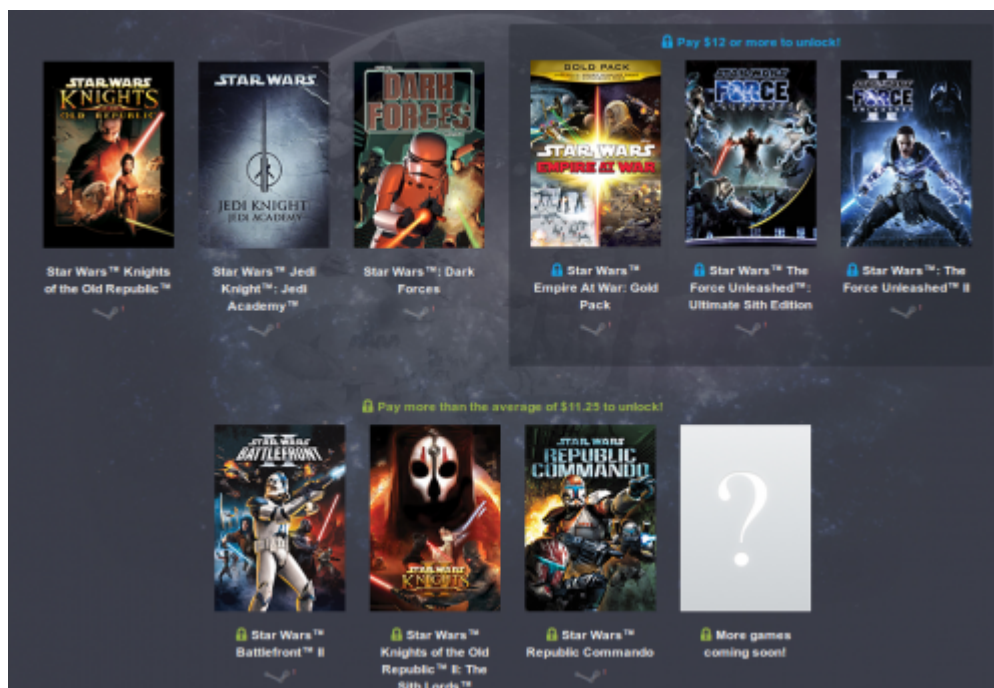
Pay $12 or more to unlock!

STAR WARS KNIGHTS OF THE OLD REPUBLIC

Star Wars™ Knights of the Old Republic™

STAR WARS JEDI KNIGHT JEDI ACADEMY

Star Wars™ Jedi Knight™: Jedi Academy™

DARK FORCES

Star Wars™: Dark Forces

GOLD PACK STAR WARS EMPIRE AT WAR

Star Wars™ Empire At War: Gold Pack

STAR WARS THE FORCE UNLEASHED

Star Wars™ The Force Unleashed™: Ultimate Sith Edition

STAR WARS THE FORCE UNLEASHED II

Star Wars™: The Force Unleashed™ II

Pay more than the average of $11.25 to unlock!

STAR WARS BATTLEFRONT II

Star Wars™ Battlefront™ II

STAR WARS KNIGHTS

Star Wars™ Knights of the Old Republic™ II: The Sith Lords™

STAR WARS REPUBLIC COMMANDO

Star Wars™ Republic Commando

?

More games coming soon!